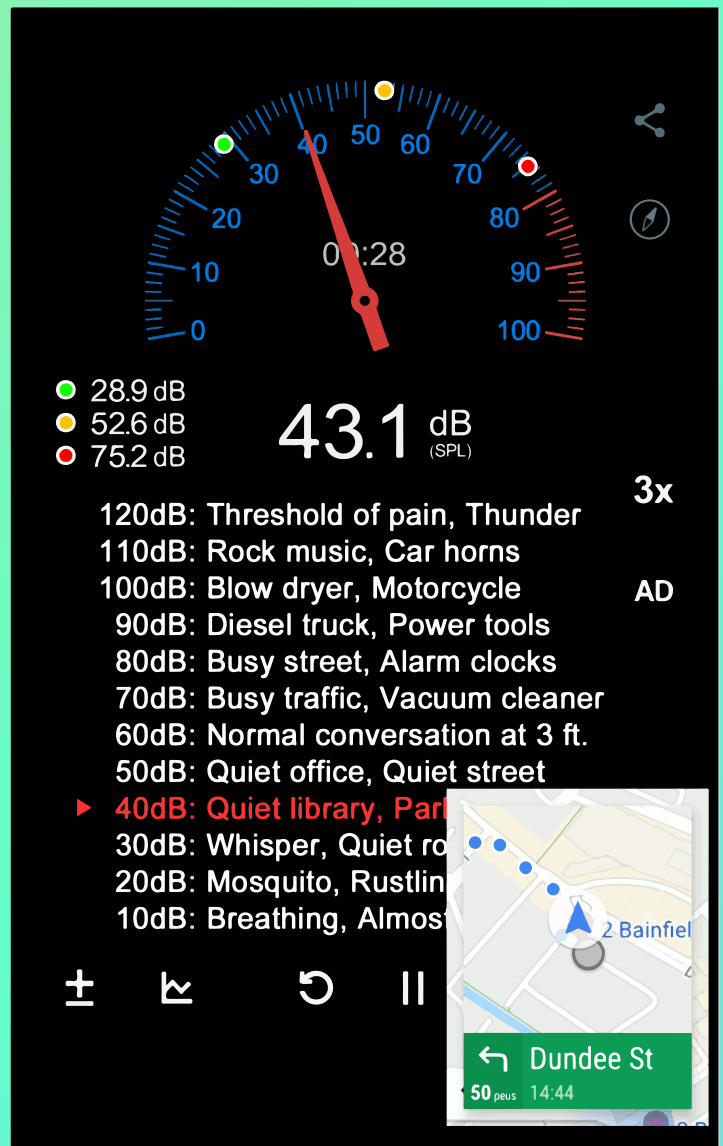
0
10
20
30
40
50
60
70
80
90
100
0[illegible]:28

28.9 dB
52.6 dB
75.2 dB

43.1 dB
(SPL)

3x

120dB: Threshold of pain, Thunder
110dB: Rock music, Car horns
100dB: Blow dryer, Motorcycle
90dB: Diesel truck, Power tools
80dB: Busy street, Alarm clocks
70dB: Busy traffic, Vacuum cleaner
60dB: Normal conversation at 3 ft.
50dB: Quiet office, Quiet street
40dB: Quiet library, Par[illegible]
30dB: Whisper, Quiet ro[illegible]
20dB: Mosquito, Rustlin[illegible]
10dB: Breathing, Almost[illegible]

AD

2 Bainfiel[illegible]

Dundee St
50 peus 14:44